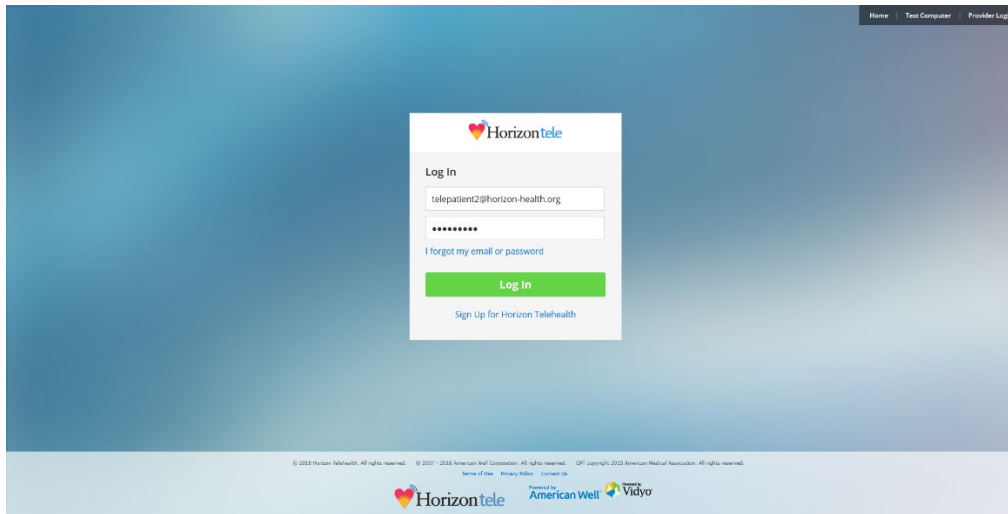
Home | Test Computer | Provider Log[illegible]

Horizon tele

Log In

telepatient2@horizon-health.org

•••••••••

I forgot my email or password

Log In

Sign Up for Horizon Telehealth

© 2016 Horizon Telehealth. All rights reserved. © 2007 - 2016 American Well Corporation. All rights reserved. CPT copyright 2015 American Medical Association. All rights reserved.

Terms of Use Privacy Policy Contact Us

Horizon tele

Powered by American Well

Powered by Vidyo